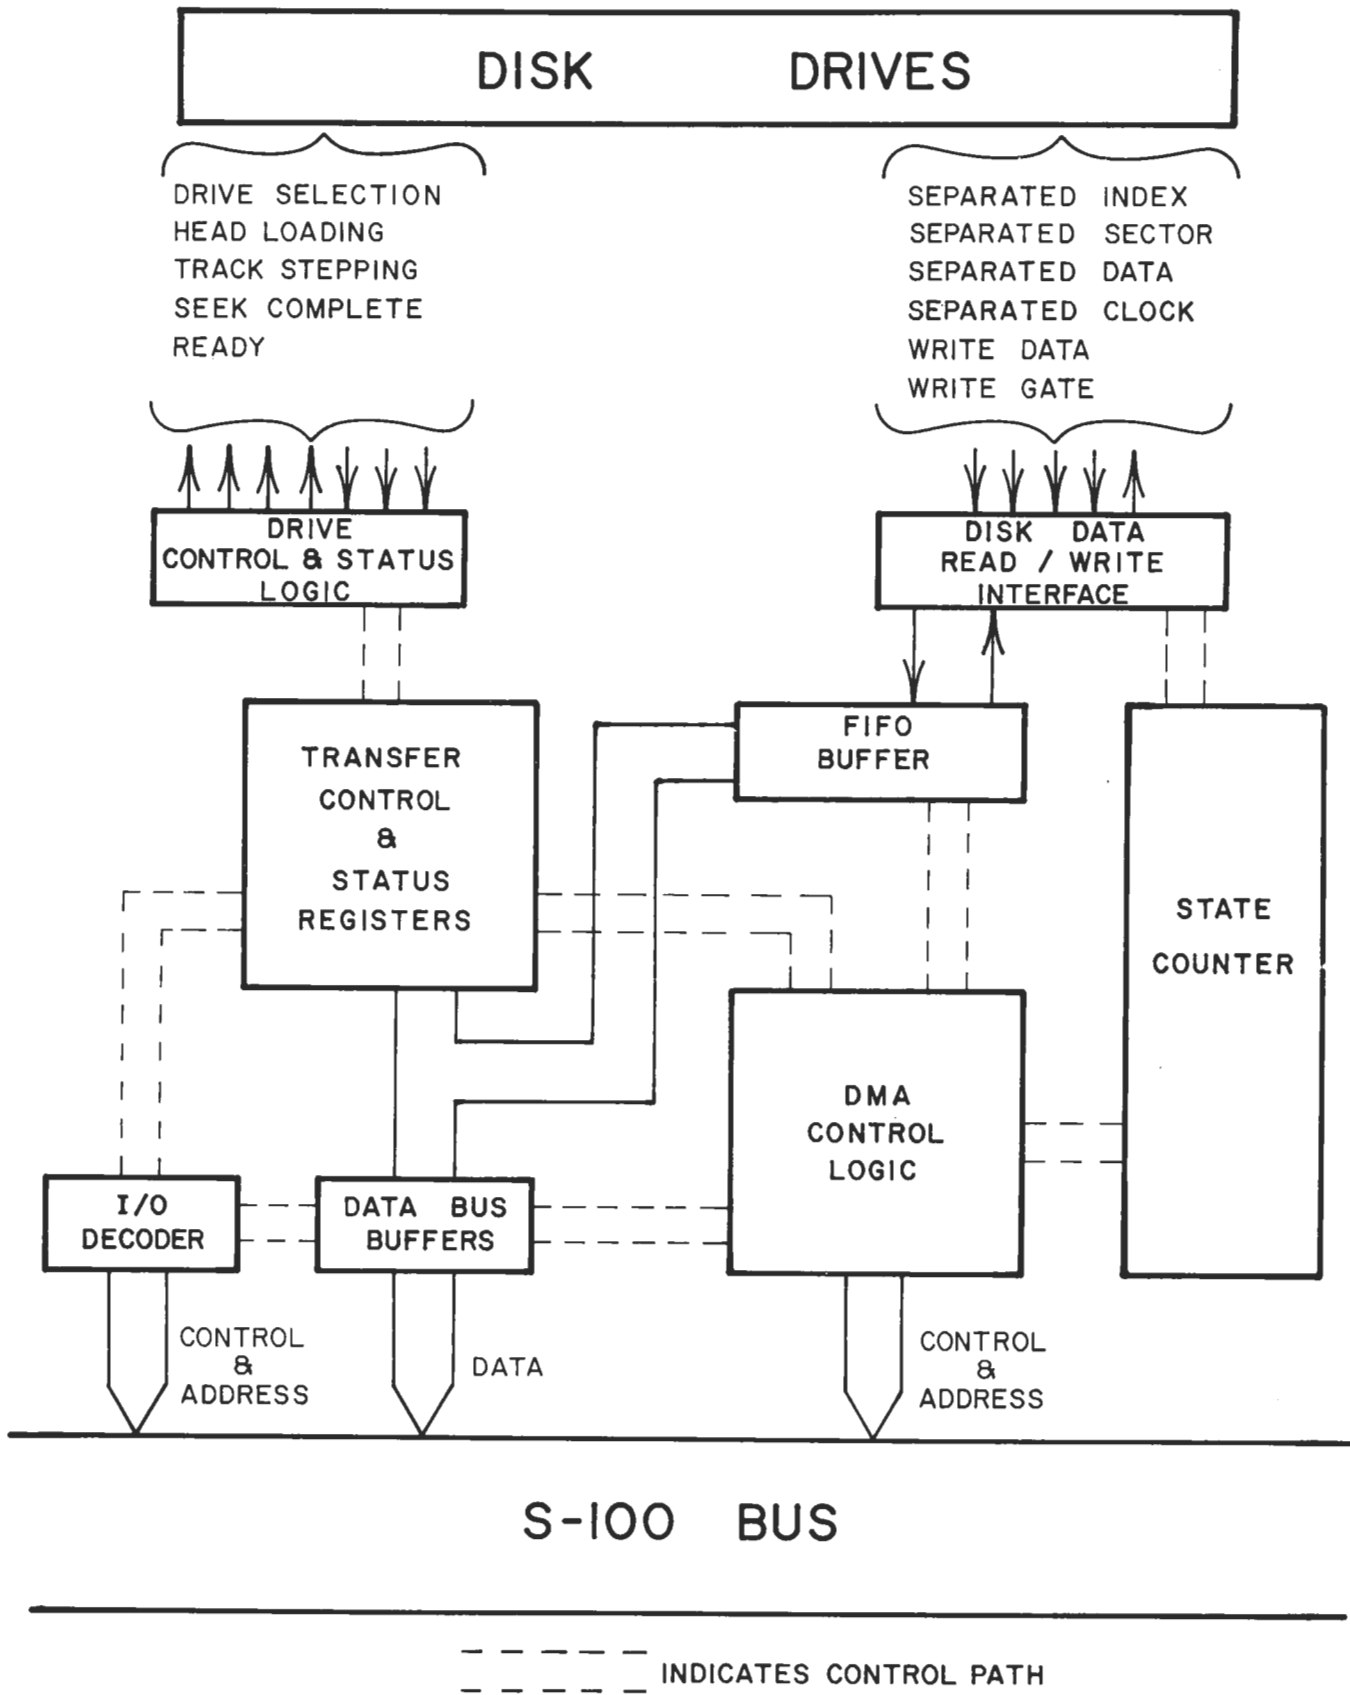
DISK DRIVES

DRIVE SELECTION
HEAD LOADING
TRACK STEPPING
SEEK COMPLETE
READY

SEPARATED INDEX
SEPARATED SECTOR
SEPARATED DATA
SEPARATED CLOCK
WRITE DATA
WRITE GATE

DRIVE CONTROL & STATUS LOGIC

DISK DATA READ / WRITE INTERFACE

TRANSFER CONTROL & STATUS REGISTERS

FIFO BUFFER

STATE COUNTER

DMA CONTROL LOGIC

I/O DECODER

DATA BUS BUFFERS

CONTROL & ADDRESS

DATA

CONTROL & ADDRESS

S-100 BUS

INDICATES CONTROL PATH